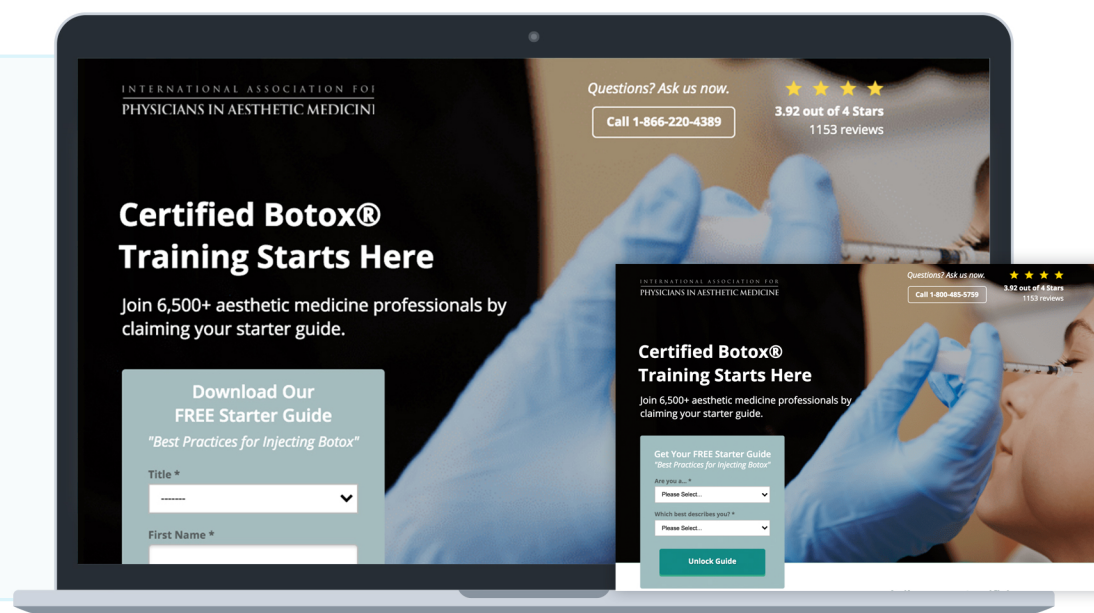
INTERNATIONAL ASSOCIATION FO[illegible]
PHYSICIANS IN AESTHETIC MEDICIN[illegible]

Questions? Ask us now.
Call 1-866-220-4389

3.92 out of 4 Stars
1153 reviews

Certified Botox® Training Starts Here

Join 6,500+ aesthetic medicine professionals by claiming your starter guide.

Download Our FREE Starter Guide
"Best Practices for Injecting Botox"

Title *
-------

First Name *

INTERNATIONAL ASSOCIATION FOR
PHYSICIANS IN AESTHETIC MEDICINE

Questions? Ask us now.
Call 1-800-485-5759

3.92 out of 4 Stars
1153 reviews

Certified Botox® Training Starts Here

Join 6,500+ aesthetic medicine professionals by claiming your starter guide.

Get Your FREE Starter Guide
"Best Practices for Injecting Botox"

Are you a... *
Please Select...

Which best describes you? *
Please Select...

Unlock Guide